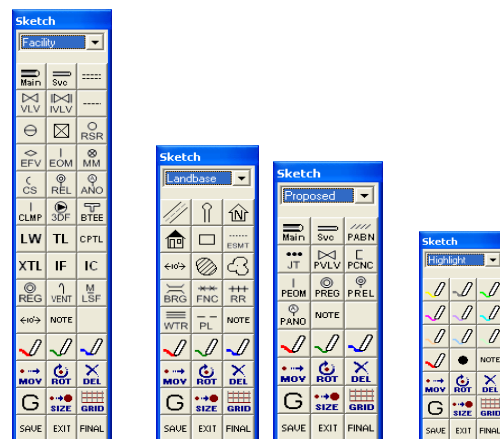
Sketch
Facility
Main Svc
VLV IVLV
RSR
EFV EOM MM
CS REL ANO
CLMP 3DF BTEE
LW TL CPTL
XTL IF IC
REG VENT LSF
NOTE
MOV ROT DEL
G SIZE GRID
SAVE EXIT FINAL

Sketch
Landbase
ESMT
BRG FNC RR
WTR PL NOTE
MOV ROT DEL
G SIZE GRID
SAVE EXIT FINAL

Sketch
Proposed
Main Svc PABN
JT PVLV PCNC
PEOM PREG PREL
PANO NOTE
MOV ROT DEL
G SIZE GRID
SAVE EXIT FINAL

Sketch
Highlight
NOTE
MOV ROT DEL
G SIZE GRID
SAVE EXIT FINAL